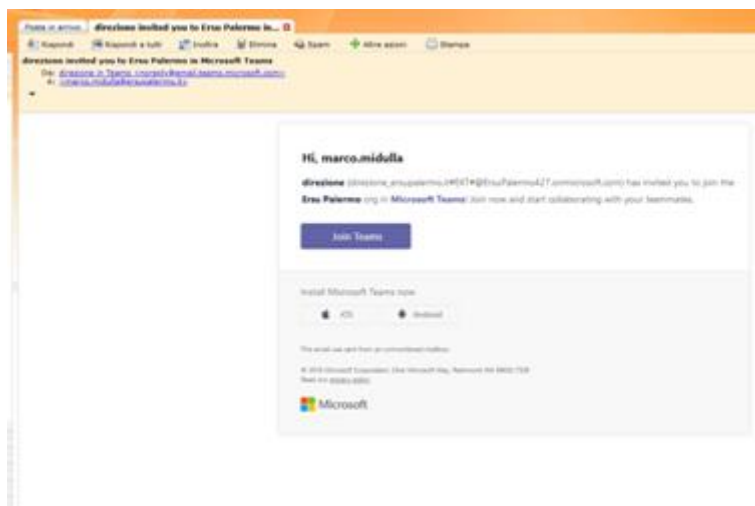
Posta in arrivo | direzione invited you to Ersu Palermo in...

Rispondi | Rispondi a tutti | Inoltra | Elimina | Spam | Altre azioni | Stampa

direzione invited you to Ersu Palermo in Microsoft Teams
Da: direzione in Teams <noreply@email.teams.microsoft.com>
A: <marco.midulla@ersupalermo.it>

Hi, marco.midulla

direzione (direzione_ersupalermo.it#EXT#@ErsuPalermo427.onmicrosoft.com) has invited you to join the Ersu Palermo org in Microsoft Teams! Join now and start collaborating with your teammates.

Join Teams

Install Microsoft Teams now

iOS

Android

This email was sent from an unmonitored mailbox.

© 2019 Microsoft Corporation, One Microsoft Way, Redmond WA 98052-7329
Read our privacy policy

Microsoft